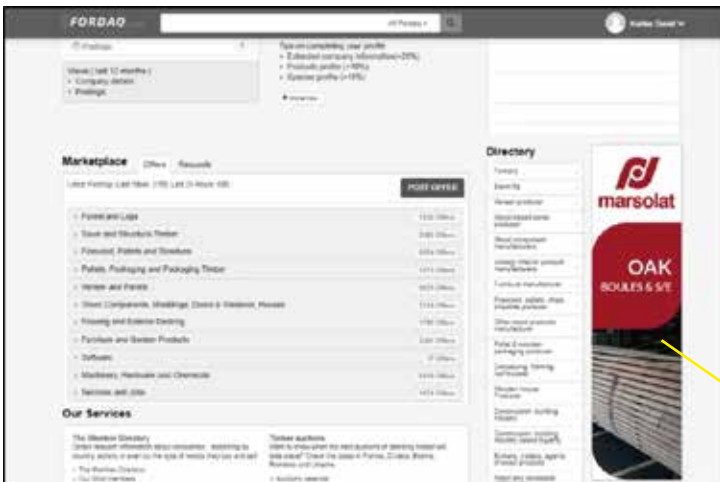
FORDAQ

All Forests

Kartao David

Postings

Views ( last 12 months )
• Company details
• Postings

Tips on completing your profile
• Extended company information (+20%)
• Products profile (+40%)
• Species profile (+15%)

Marketplace Offers Requests

Latest Postings Last Week: 2185 Last 24 Hours: 685

POST OFFER

• Forest and Logs
• Sawn and Structural Timber
• Plywood, Pallets and Structure
• Pallets, Packaging and Packaging Timber
• Veneer and Panels
• Wood Components, Mouldings, Doors & Windows, Houses
• Flooring and Exterior Decking
• Furniture and Garden Products
• Softwood
• Machinery, Hardware and Chemicals
• Services and Jobs

Our Services

The Members Directory
Timber auctions

Directory

Forestry
Sawmills
Veneer producer
Wood-based panels producer
Wood component manufacturer
Joinery, interior product manufacturer
Furniture manufacturer
Plywood, pallets, shaping products
Other wood products manufacturer
Pallet & wooden packaging producer
Carpentry, framing, contractors
Wooden house producer
Construction, building industry
Construction, building, wooden based buyers
Brokers, traders, agents of wood products

marsolat

OAK
BOULES & S/E